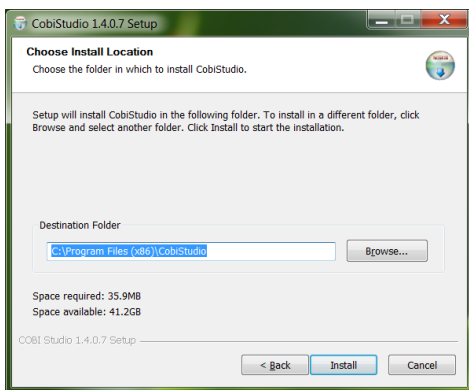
CobiStudio 1.4.0.7 Setup

Choose Install Location

Choose the folder in which to install CobiStudio.

Setup will install CobiStudio in the following folder. To install in a different folder, click Browse and select another folder. Click Install to start the installation.

Destination Folder

C:\Program Files (x86)\CobiStudio

Browse...

Space required: 35.9MB

Space available: 41.2GB

COBI Studio 1.4.0.7 Setup

< Back

Install

Cancel